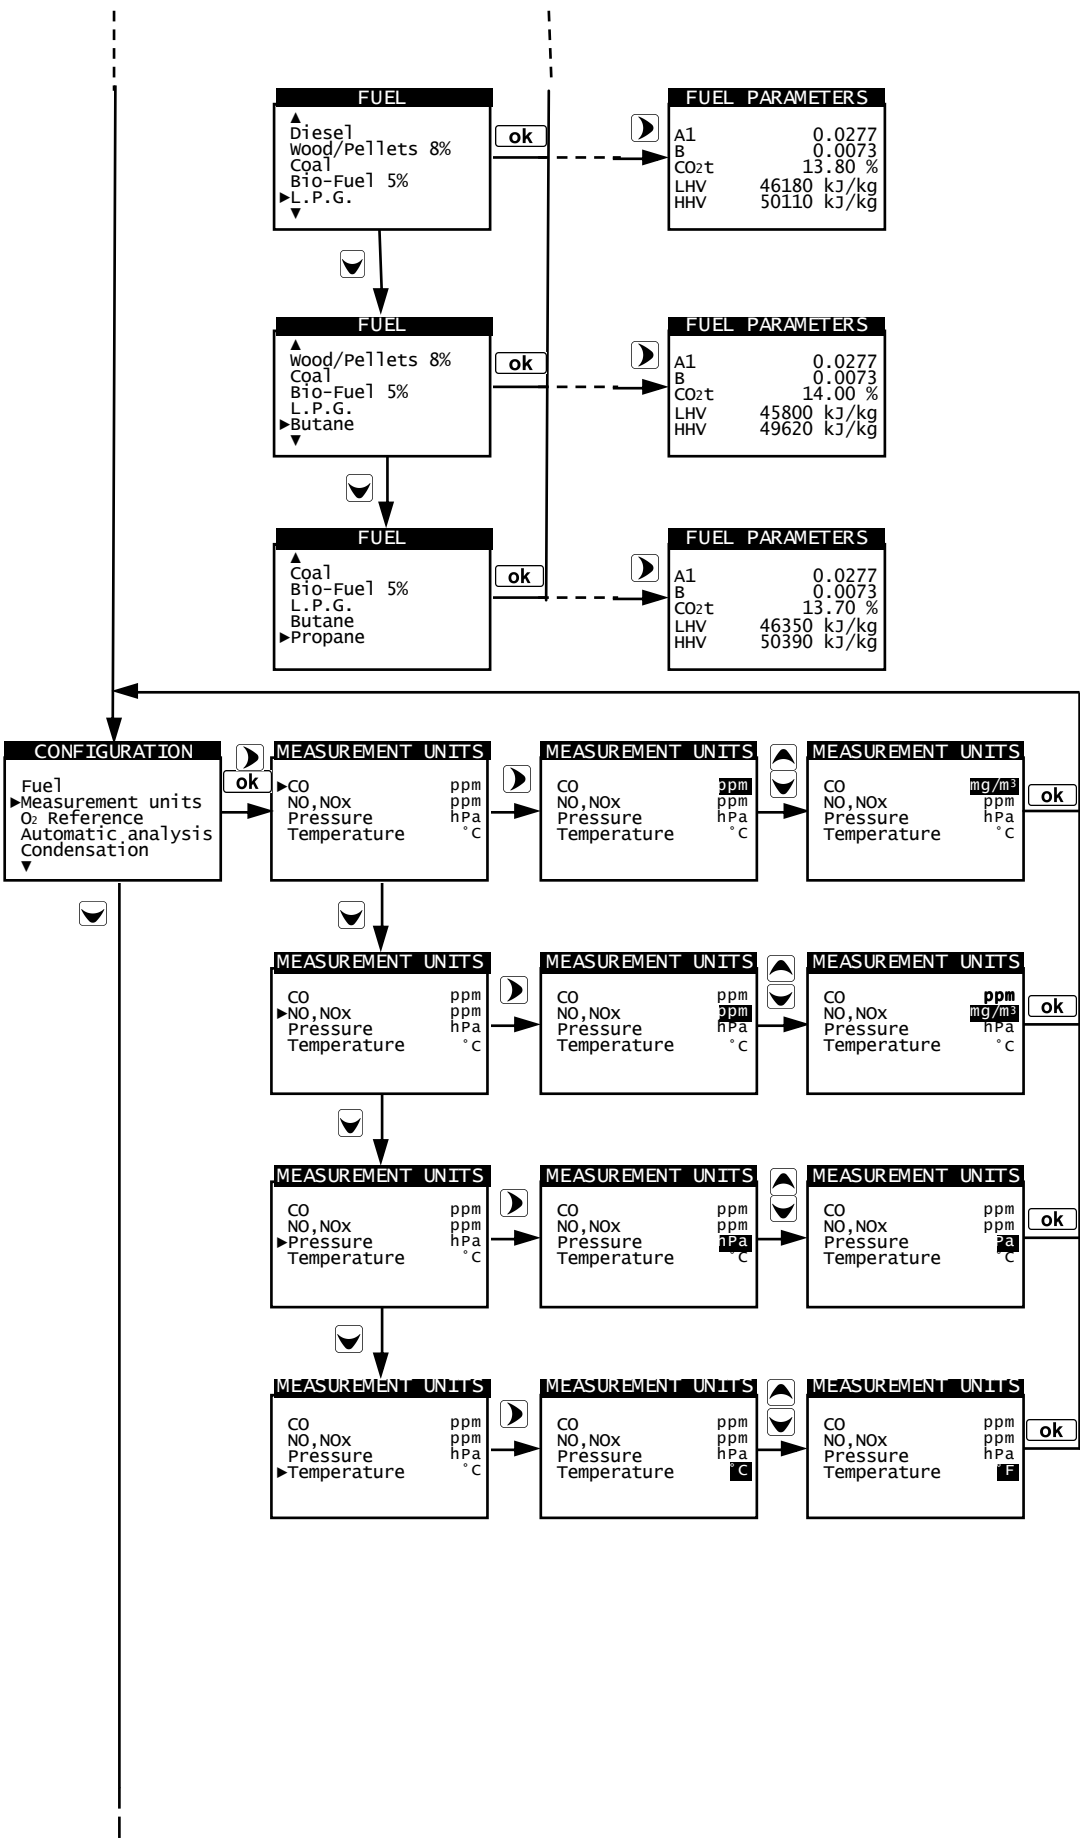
FUEL
▲
Diesel
Wood/Pellets 8%
Coal
Bio-Fuel 5%
►L.P.G.
▼

ok

FUEL PARAMETERS
A1 0.0277
B 0.0073
$CO_2$t 13.80 %
LHV 46180 kJ/kg
HHV 50110 kJ/kg

FUEL
▲
Wood/Pellets 8%
Coal
Bio-Fuel 5%
L.P.G.
►Butane
▼

ok

FUEL PARAMETERS
A1 0.0277
B 0.0073
$CO_2$t 14.00 %
LHV 45800 kJ/kg
HHV 49620 kJ/kg

FUEL
▲
Coal
Bio-Fuel 5%
L.P.G.
Butane
►Propane

ok

FUEL PARAMETERS
A1 0.0277
B 0.0073
$CO_2$t 13.70 %
LHV 46350 kJ/kg
HHV 50390 kJ/kg

CONFIGURATION
Fuel
►Measurement units
$O_2$ Reference
Automatic analysis
Condensation
▼

ok

MEASUREMENT UNITS
►CO ppm
NO,NOx ppm
Pressure hPa
Temperature °C

MEASUREMENT UNITS
CO ppm
NO,NOx ppm
Pressure hPa
Temperature °C

MEASUREMENT UNITS
CO mg/m³
NO,NOx ppm
Pressure hPa
Temperature °C

ok

MEASUREMENT UNITS
CO ppm
►NO,NOx ppm
Pressure hPa
Temperature °C

MEASUREMENT UNITS
CO ppm
NO,NOx ppm
Pressure hPa
Temperature °C

MEASUREMENT UNITS
CO ppm
NO,NOx mg/m³
Pressure hPa
Temperature °C

ok

MEASUREMENT UNITS
CO ppm
NO,NOx ppm
►Pressure hPa
Temperature °C

MEASUREMENT UNITS
CO ppm
NO,NOx ppm
Pressure hPa
Temperature °C

MEASUREMENT UNITS
CO ppm
NO,NOx ppm
Pressure Pa
Temperature °C

ok

MEASUREMENT UNITS
CO ppm
NO,NOx ppm
Pressure hPa
►Temperature °C

MEASUREMENT UNITS
CO ppm
NO,NOx ppm
Pressure hPa
Temperature °C

MEASUREMENT UNITS
CO ppm
NO,NOx ppm
Pressure hPa
Temperature °F

ok